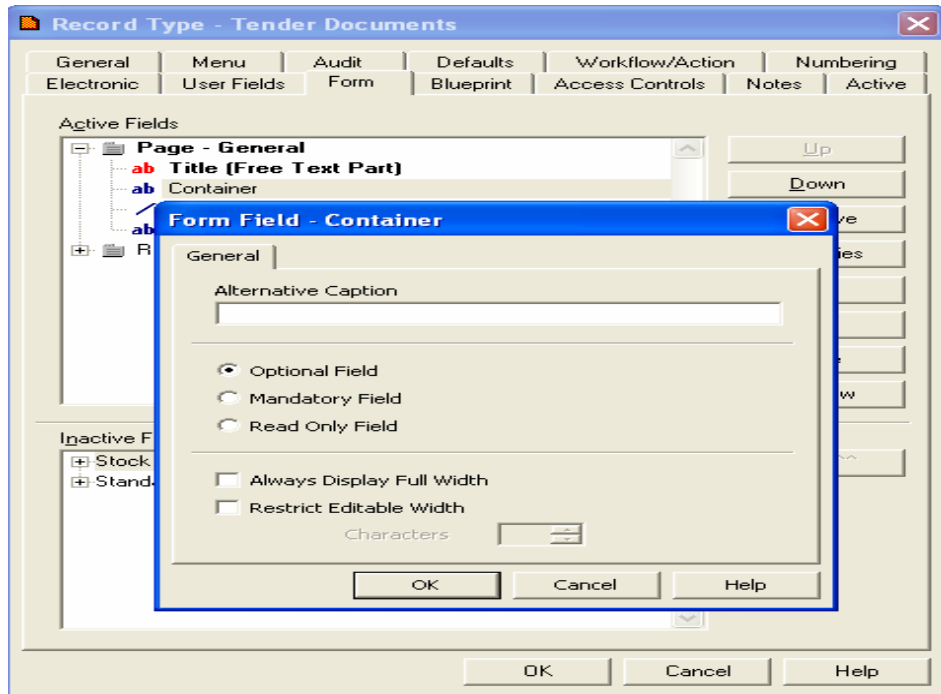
Record Type - Tender Documents

General | Menu | Audit | Defaults | Workflow/Action | Numbering
Electronic | User Fields | Form | Blueprint | Access Controls | Notes | Active

Active Fields

Page - General
ab Title (Free Text Part)
ab Container
ab
R

Up
Down
ve
ies
w

Inactive F
Stock
Stand

Form Field - Container

General

Alternative Caption

Optional Field
Mandatory Field
Read Only Field

Always Display Full Width
Restrict Editable Width
Characters

OK | Cancel | Help

OK | Cancel | Help